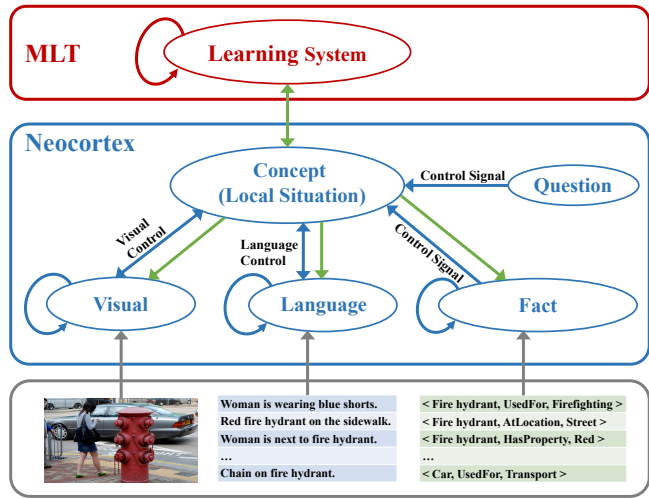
MLT

Learning System

Neocortex

Concept
(Local Situation)

Control Signal

Question

Visual Control

Language Control

Control Signal

Visual

Language

Fact

Woman is wearing blue shorts.
Red fire hydrant on the sidewalk.
Woman is next to fire hydrant.
…
Chain on fire hydrant.

< Fire hydrant, UsedFor, Firefighting >
< Fire hydrant, AtLocation, Street >
< Fire hydrant, HasProperty, Red >
…
< Car, UsedFor, Transport >